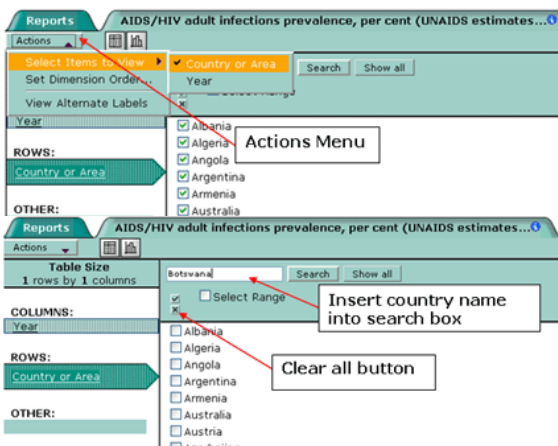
Reports
AIDS/HIV adult infections prevalence, per cent (UNAIDS estimates...

Actions
Select Items to View
Set Dimension Order...
View Alternate Labels
Country or Area
Year
Search
Show all
Select Range
Year
ROWS:
Country or Area
OTHER:
Albania
Algeria
Angola
Argentina
Armenia
Australia
Actions Menu

Reports
AIDS/HIV adult infections prevalence, per cent (UNAIDS estimates...
Actions
Table Size
1 rows by 1 columns
COLUMNS:
Year
ROWS:
Country or Area
OTHER:
Botswana
Search
Show all
Select Range
Insert country name into search box
Albania
Algeria
Angola
Argentina
Armenia
Australia
Austria
Clear all button